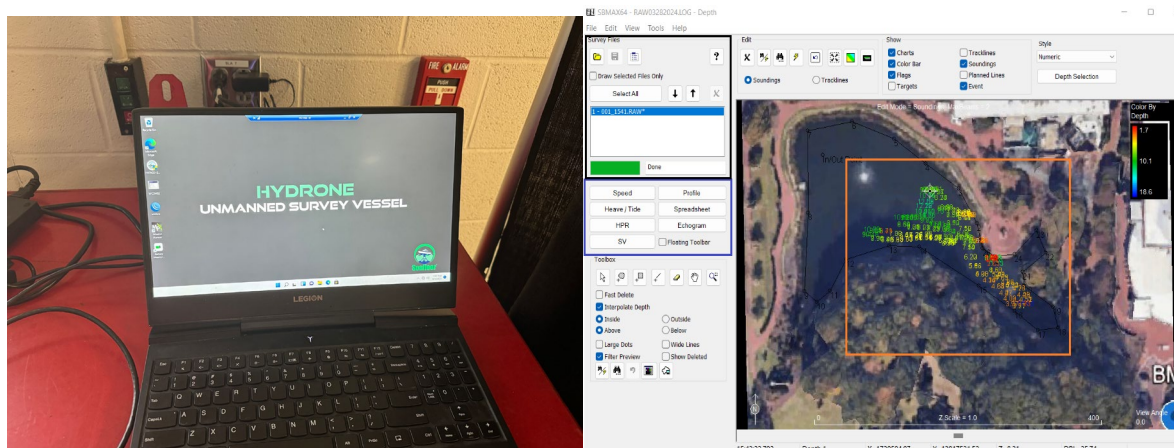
FIRE ALARM

HYDRONE
UNMANNED SURVEY VESSEL

LEGION

SBMAX64 - RAW03282024.LOG - Depth

File Edit View Tools Help

Survey Files

Draw Selected Files Only

Select All

1 - 001_1341.RAW*

Done

Speed
Profile
Heave / Tide
Spreadsheet
HPR
Echogram
SV
Floating Toolbar

Toolbox

Fast Delete
Interpolate Depth
Inside
Outside
Above
Below
Large Dots
Wide Lines
Filter Preview
Show Deleted

Edit

Soundings
Tracklines

Show

Charts
Color Bar
Flags
Targets
Tracklines
Soundings
Planned Lines
Event

Style

Numeric

Depth Selection

Edit Mode - Soundings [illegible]

Color By Depth

1.7

10.1

18.6

Z Scale = 1.0

0

400

View Angle

0.0